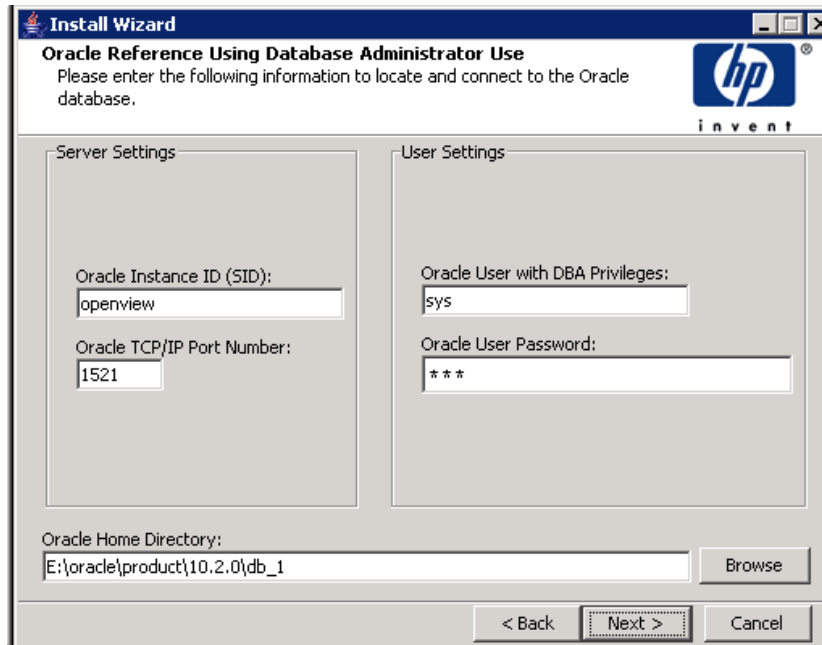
Install Wizard

Oracle Reference Using Database Administrator Use
Please enter the following information to locate and connect to the Oracle database.

hp
invent

Server Settings

Oracle Instance ID (SID):
openview

Oracle TCP/IP Port Number:
1521

User Settings

Oracle User with DBA Privileges:
sys

Oracle User Password:
***

Oracle Home Directory:
E:\oracle\product\10.2.0\db_1

Browse

< Back
Next >
Cancel